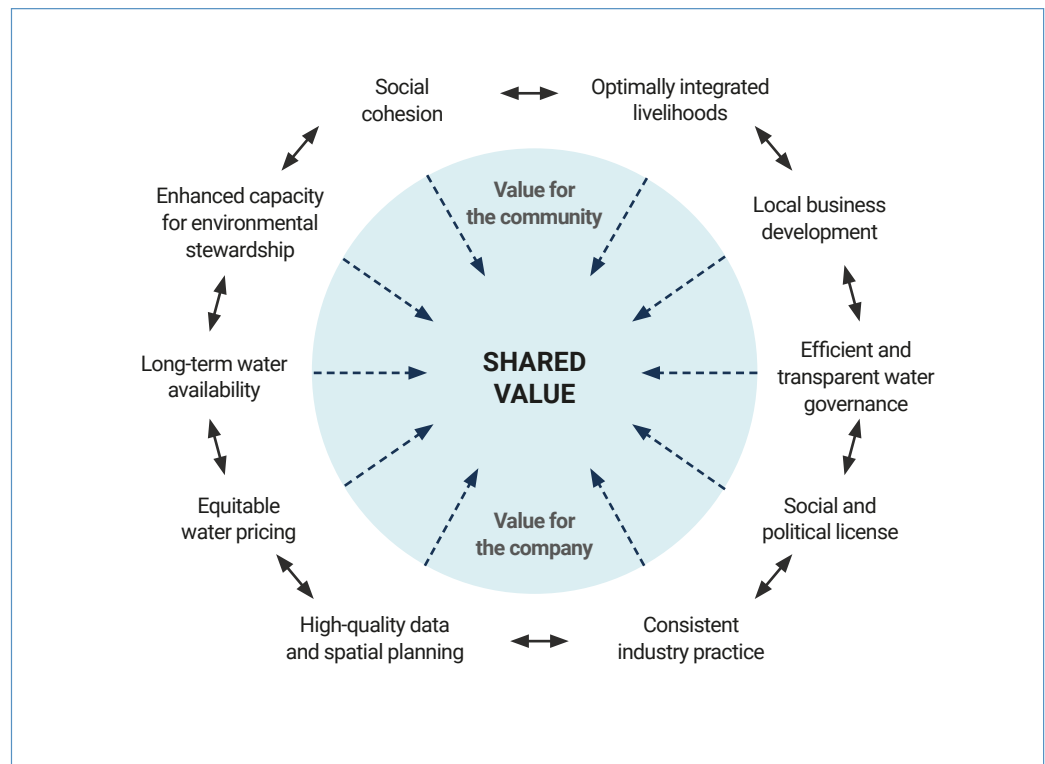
Social cohesion

Optimally integrated livelihoods

Local business development

Efficient and transparent water governance

Social and political license

Consistent industry practice

High-quality data and spatial planning

Equitable water pricing

Long-term water availability

Enhanced capacity for environmental stewardship

Value for the community

SHARED VALUE

Value for the company